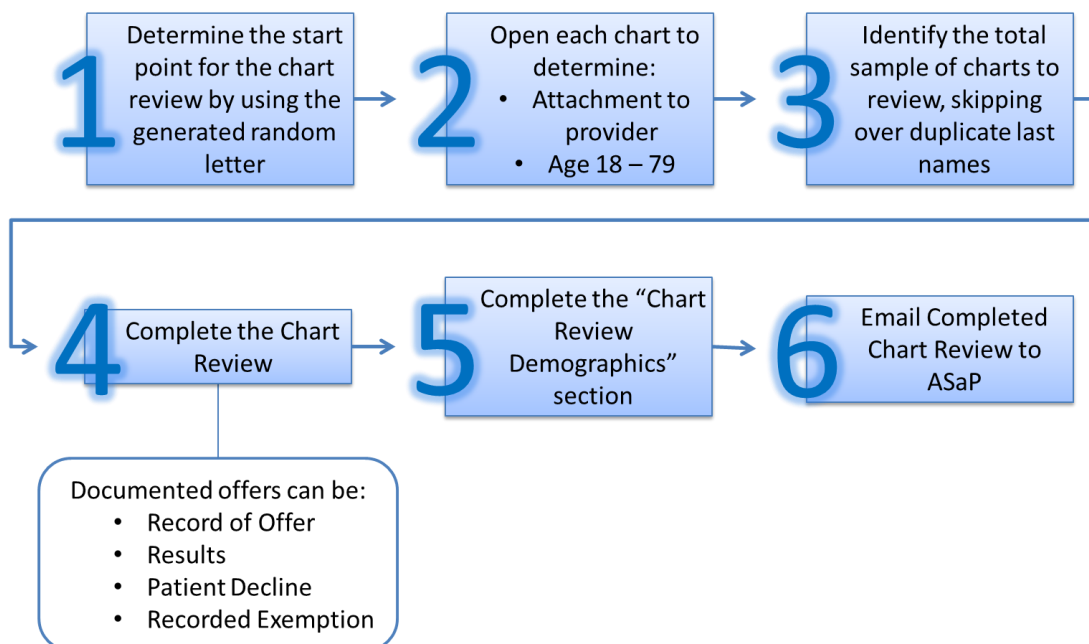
1 Determine the start point for the chart review by using the generated random letter

2 Open each chart to determine:
- Attachment to provider
- Age 18 – 79

3 Identify the total sample of charts to review, skipping over duplicate last names

4 Complete the Chart Review

5 Complete the "Chart Review Demographics" section

6 Email Completed Chart Review to ASaP

Documented offers can be:
- Record of Offer
- Results
- Patient Decline
- Recorded Exemption